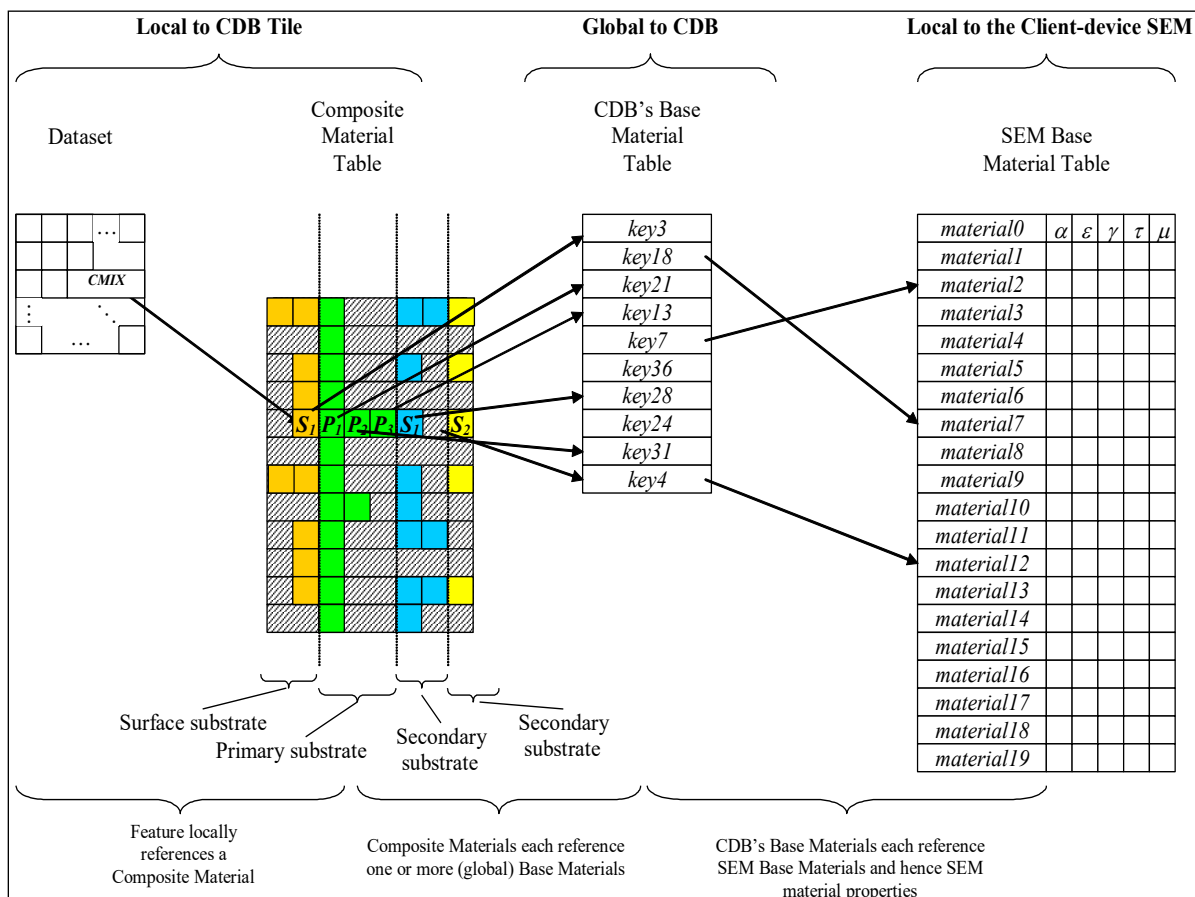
Local to CDB Tile

Global to CDB

Local to the Client-device SEM

Dataset

Composite Material Table

CDB's Base Material Table

SEM Base Material Table

…

CMIX

⋮ ⋱

…

$S_1$ $P_1$ $P_2$ $P_3$ $S_1$ $S_2$

| key3 |
|---|
| key18 |
| key21 |
| key13 |
| key7 |
| key36 |
| key28 |
| key24 |
| key31 |
| key4 |

| | $\alpha$ | $\varepsilon$ | $\gamma$ | $\tau$ | $\mu$ |
|---|---|---|---|---|---|
| material0 | | | | | |
| material1 | | | | | |
| material2 | | | | | |
| material3 | | | | | |
| material4 | | | | | |
| material5 | | | | | |
| material6 | | | | | |
| material7 | | | | | |
| material8 | | | | | |
| material9 | | | | | |
| material10 | | | | | |
| material11 | | | | | |
| material12 | | | | | |
| material13 | | | | | |
| material14 | | | | | |
| material15 | | | | | |
| material16 | | | | | |
| material17 | | | | | |
| material18 | | | | | |
| material19 | | | | | |

Surface substrate

Primary substrate

Secondary substrate

Secondary substrate

Feature locally references a Composite Material

Composite Materials each reference one or more (global) Base Materials

CDB's Base Materials each reference SEM Base Materials and hence SEM material properties